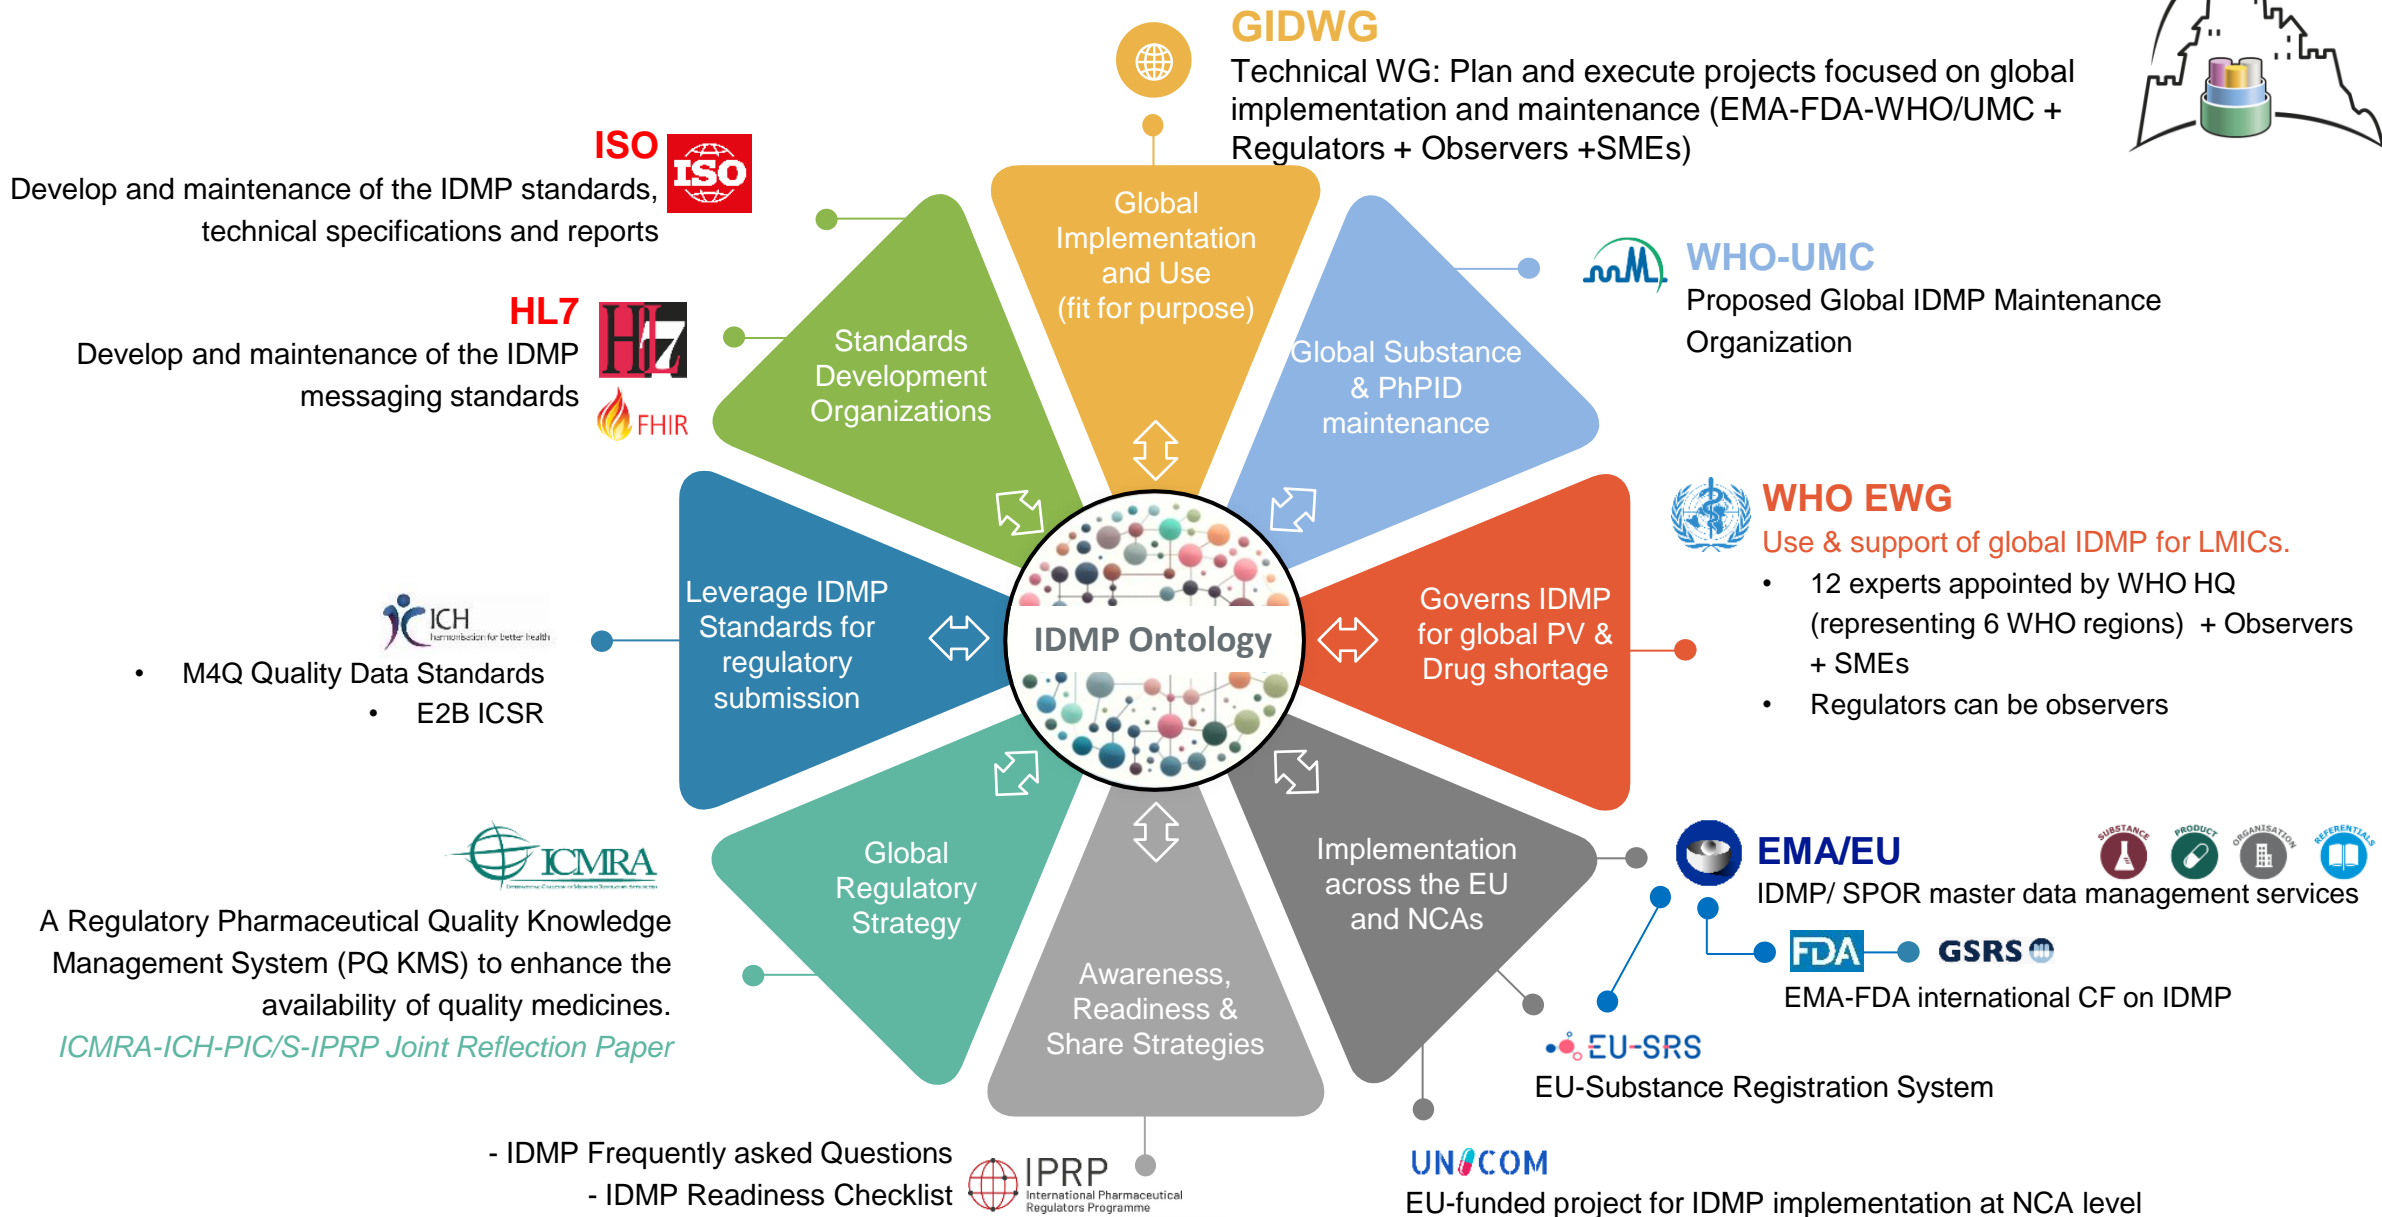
GIDWG
Technical WG: Plan and execute projects focused on global implementation and maintenance (EMA-FDA-WHO/UMC + Regulators + Observers +SMEs)

ISO
Develop and maintenance of the IDMP standards, technical specifications and reports

ISO

HL7
Develop and maintenance of the IDMP messaging standards

HL7

FHIR

Global Implementation and Use (fit for purpose)

Standards Development Organizations

Global Substance & PhPID maintenance

WHO-UMC
Proposed Global IDMP Maintenance Organization

WHO EWG
Use & support of global IDMP for LMICs.
• 12 experts appointed by WHO HQ (representing 6 WHO regions) + Observers + SMEs
• Regulators can be observers

ICH
harmonisation for better health

• M4Q Quality Data Standards
• E2B ICSR

Leverage IDMP Standards for regulatory submission

IDMP Ontology

Governs IDMP for global PV & Drug shortage

ICMRA

A Regulatory Pharmaceutical Quality Knowledge Management System (PQ KMS) to enhance the availability of quality medicines.
ICMRA-ICH-PIC/S-IPRP Joint Reflection Paper

Global Regulatory Strategy

Awareness, Readiness & Share Strategies

Implementation across the EU and NCAs

EMA/EU
SUBSTANCE PRODUCT ORGANISATION REFERENTIALS
IDMP/ SPOR master data management services

FDA GSRS
EMA-FDA international CF on IDMP

EU-SRS
EU-Substance Registration System

- IDMP Frequently asked Questions
- IDMP Readiness Checklist

IPRP
International Pharmaceutical Regulators Programme

UNICOM
EU-funded project for IDMP implementation at NCA level